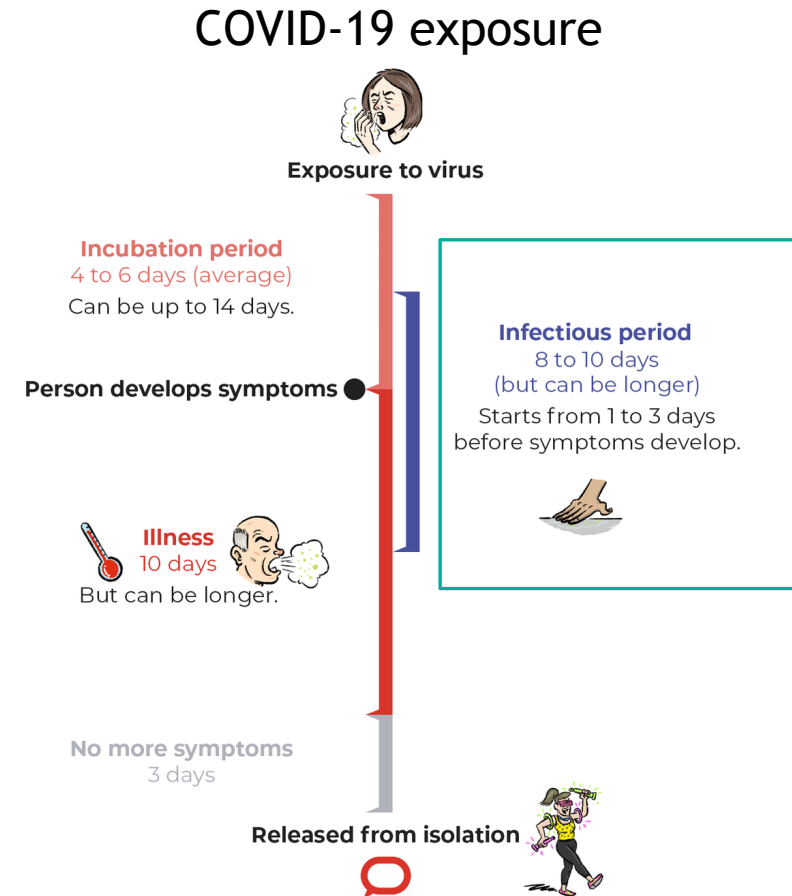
COVID-19 exposure

Exposure to virus

Incubation period
4 to 6 days (average)
Can be up to 14 days.

Infectious period
8 to 10 days
(but can be longer)
Starts from 1 to 3 days before symptoms develop.

Person develops symptoms

Illness
10 days
But can be longer.

No more symptoms
3 days

Released from isolation